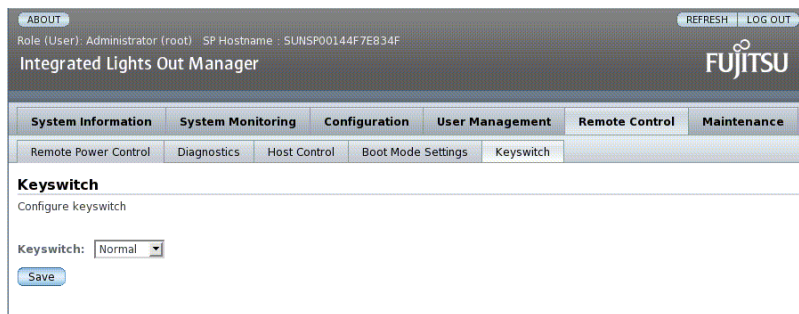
ABOUT

REFRESH LOG OUT

Role (User): Administrator (root) SP Hostname : SUNSP00144F7E834F

Integrated Lights Out Manager

FUJITSU

System Information | System Monitoring | Configuration | User Management | Remote Control | Maintenance

Remote Power Control | Diagnostics | Host Control | Boot Mode Settings | Keyswitch

Keyswitch

Configure keyswitch

Keyswitch: Normal

Save